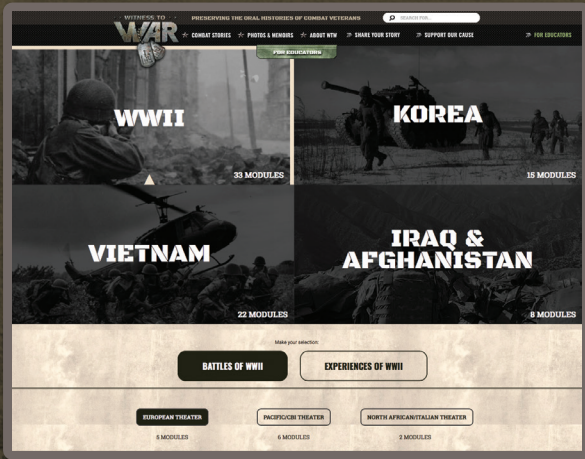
WITNESS TO WAR

PRESERVING THE ORAL HISTORIES OF COMBAT VETERANS

SEARCH FOR...

COMBAT STORIES
PHOTOS & MEMOIRS
ABOUT WTW
SHARE YOUR STORY
SUPPORT OUR CAUSE
FOR EDUCATORS

FOR EDUCATORS

WWII
33 MODULES

KOREA
15 MODULES

VIETNAM
22 MODULES

IRAQ & AFGHANISTAN
8 MODULES

Make your selection:

BATTLES OF WWII

EXPERIENCES OF WWII

EUROPEAN THEATER
5 MODULES

PACIFIC/CBI THEATER
6 MODULES

NORTH AFRICAN/ITALIAN THEATER
2 MODULES